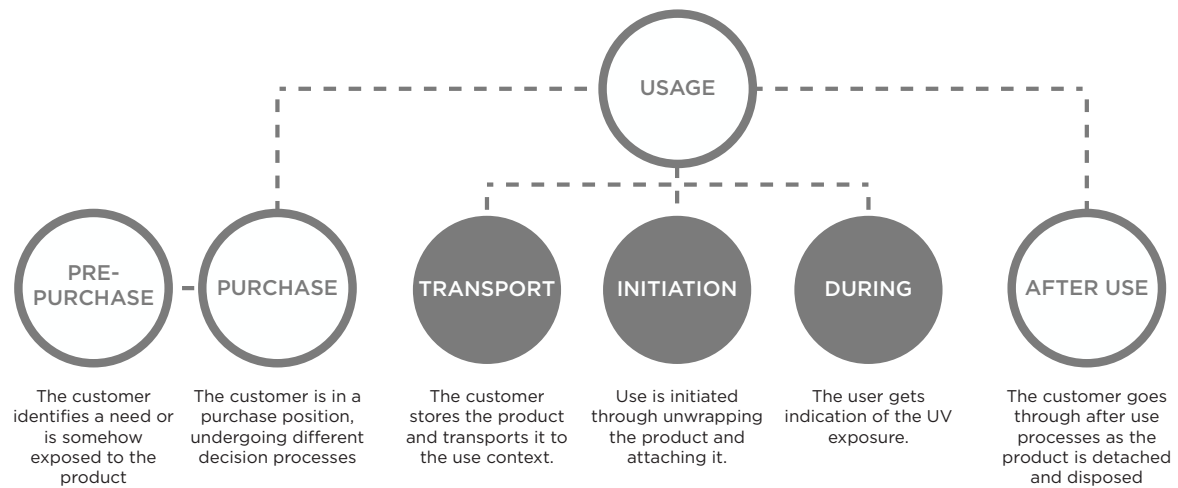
USAGE

PRE-PURCHASE

PURCHASE

TRANSPORT

INITIATION

DURING

AFTER USE

The customer identifies a need or is somehow exposed to the product

The customer is in a purchase position, undergoing different decision processes

The customer stores the product and transports it to the use context.

Use is initiated through unwrapping the product and attaching it.

The user gets indication of the UV exposure.

The customer goes through after use processes as the product is detached and disposed